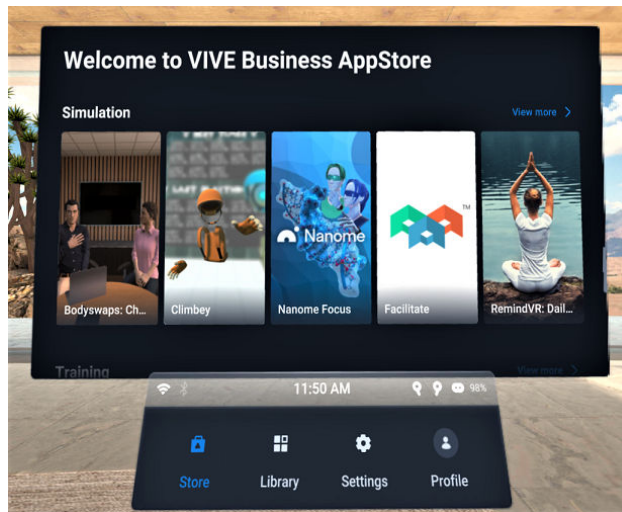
Welcome to VIVE Business AppStore

Simulation

View more >

Bodyswaps: Ch...

Climbey

Nanome

Nanome Focus

Facilitate

RemindVR: Dail...

Training

View more >

11:50 AM

98%

Store

Library

Settings

Profile